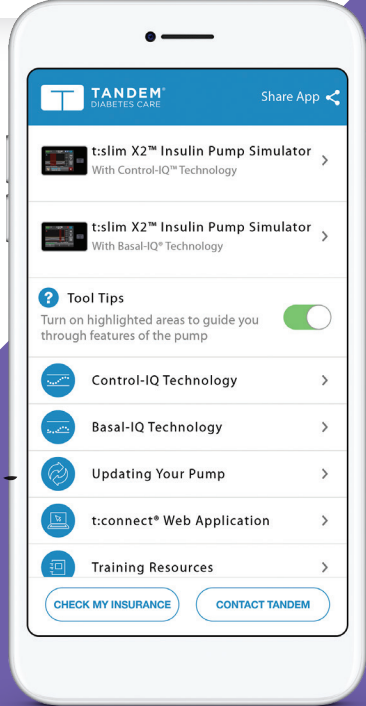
TANDEM® DIABETES CARE

Share App

t:slim X2™ Insulin Pump Simulator
With Control-IQ™ Technology

t:slim X2™ Insulin Pump Simulator
With Basal-IQ® Technology

Tool Tips
Turn on highlighted areas to guide you through features of the pump

Control-IQ Technology

Basal-IQ Technology

Updating Your Pump

t:connect® Web Application

Training Resources

CHECK MY INSURANCE

CONTACT TANDEM